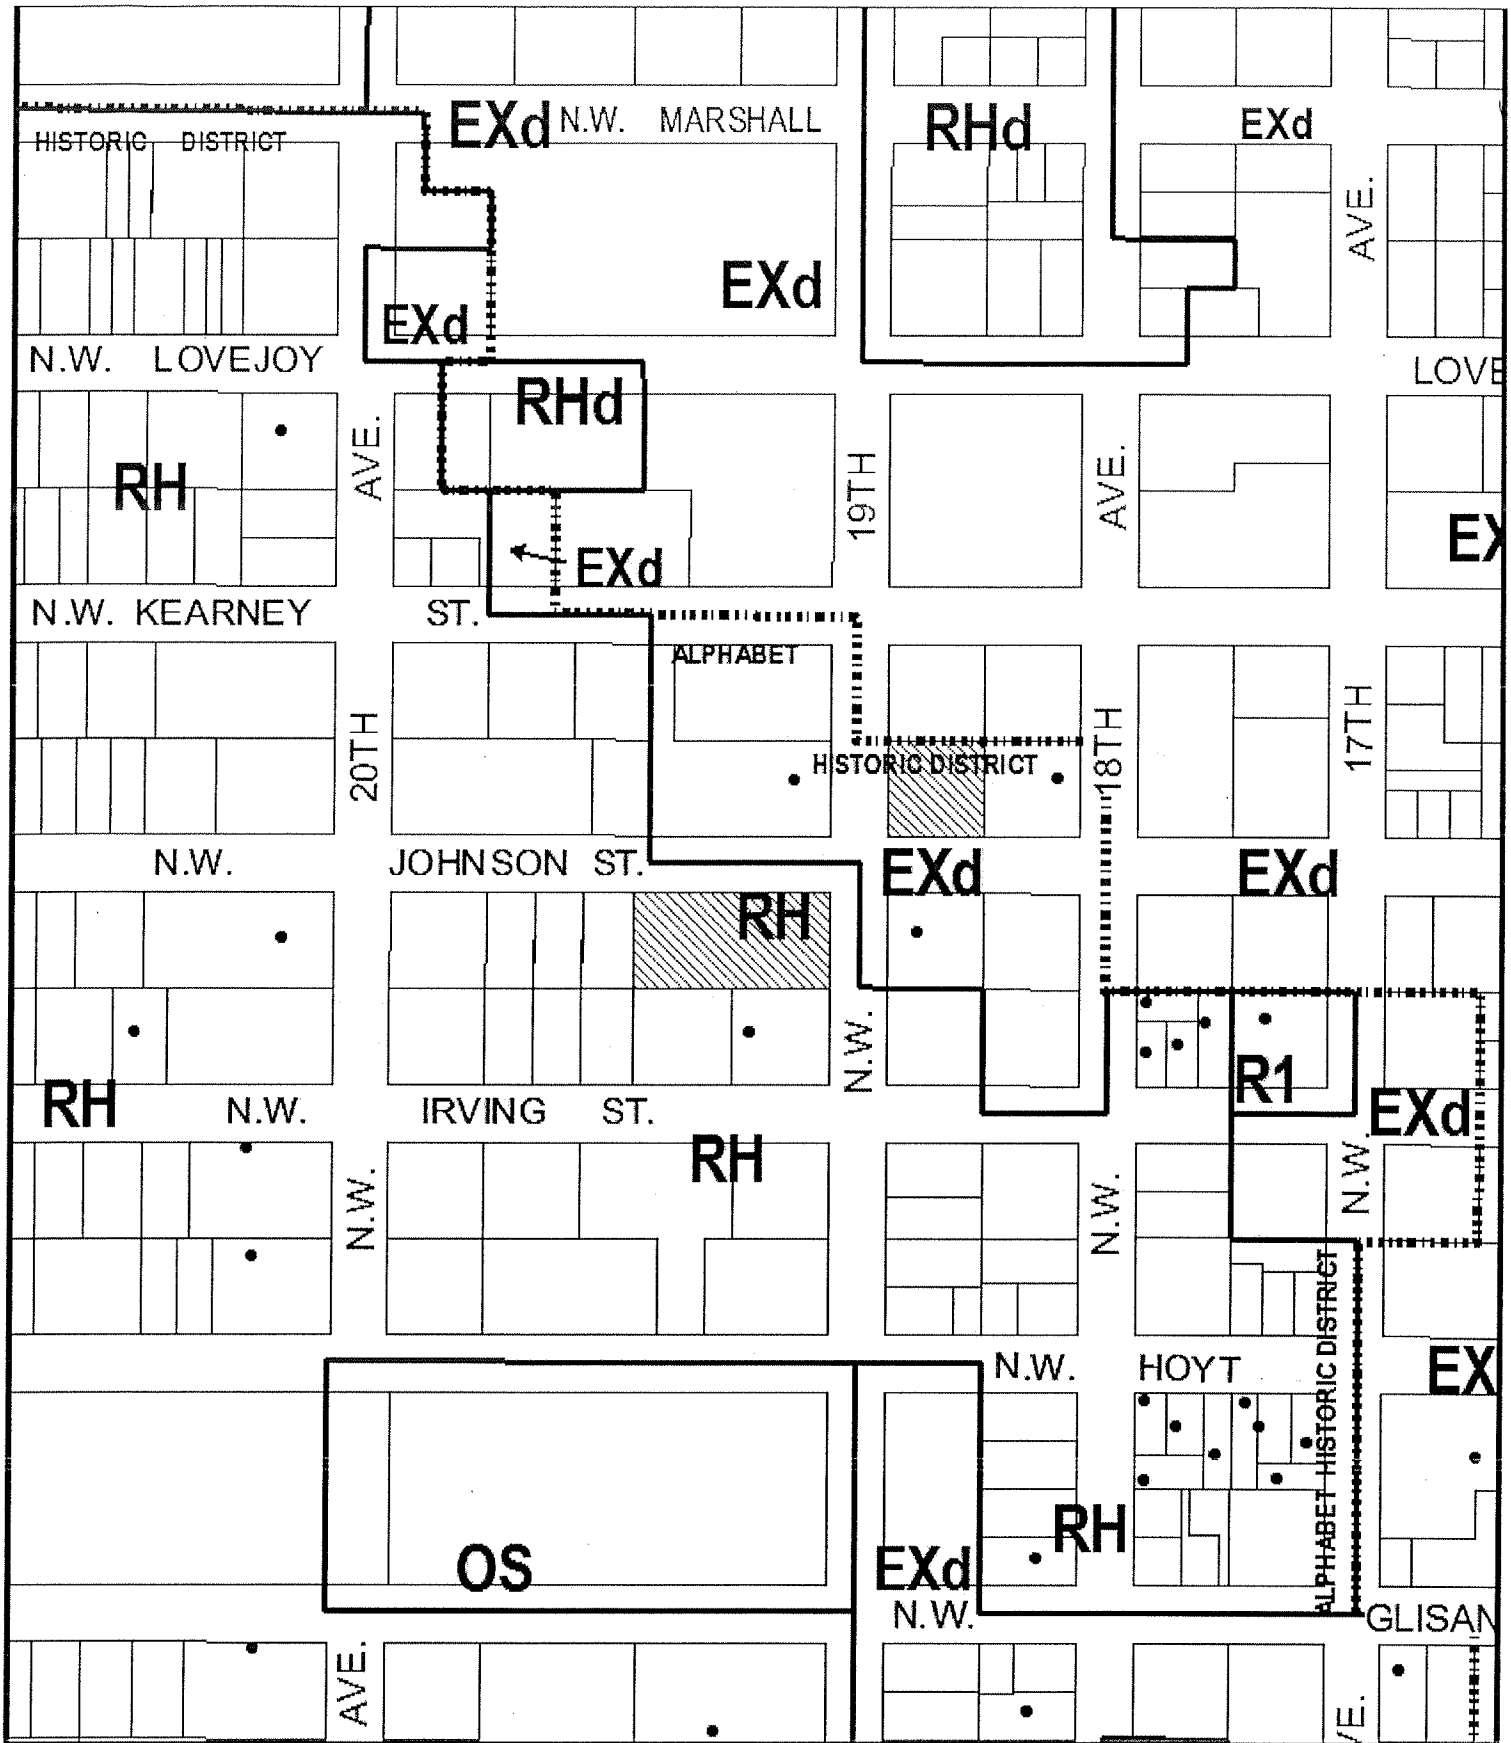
HISTORIC DISTRICT
EXd
N.W. MARSHALL
RHd
EXd
AVE.
EXd
EXd
N.W. LOVEJOY
LOVE
RHd
RH
AVE.
19TH
AVE.
EX
EXd
N.W. KEARNEY ST.
ALPHABET
20TH
HISTORIC DISTRICT
18TH
17TH
N.W. JOHNSON ST.
EXd
EXd
RH
N.W.
R1
RH
N.W. IRVING ST.
EXd
RH
N.W.
N.W.
N.W.
N.W. HOYT
ALPHABET HISTORIC DISTRICT
EX
RH
OS
EXd
N.W.
GLISAN
AVE.
VE.